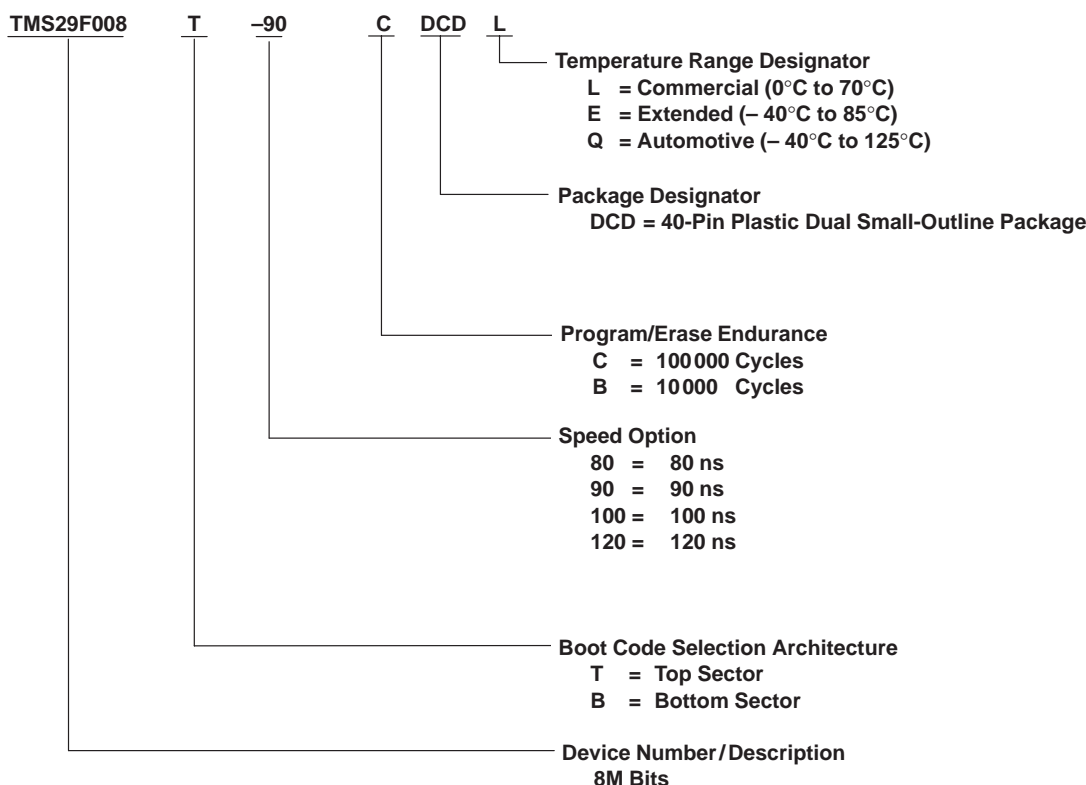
TMS29F008 T –90 C DCD L

Temperature Range Designator
L = Commercial (0°C to 70°C)
E = Extended (– 40°C to 85°C)
Q = Automotive (– 40°C to 125°C)

Package Designator
DCD = 40-Pin Plastic Dual Small-Outline Package

Program/Erase Endurance
C = 100 000 Cycles
B = 10 000 Cycles

Speed Option
80 = 80 ns
90 = 90 ns
100 = 100 ns
120 = 120 ns

Boot Code Selection Architecture
T = Top Sector
B = Bottom Sector

Device Number/Description
8M Bits